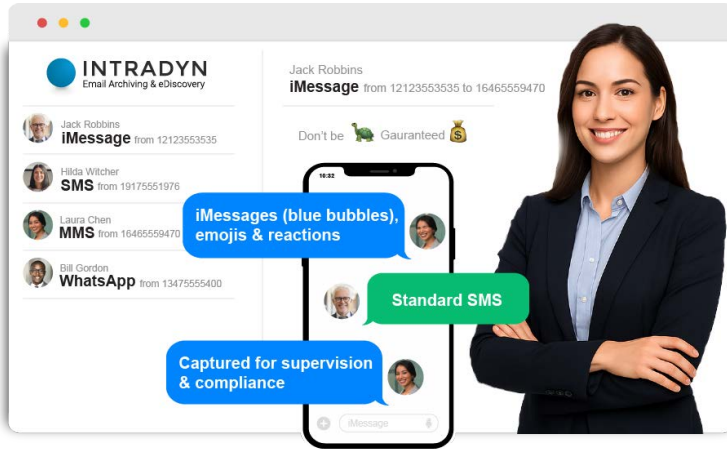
INTRADYN
Email Archiving & eDiscovery

Jack Robbins
iMessage from 12123553535

Hilda Witcher
SMS from 19175551976

Laura Chen
MMS from 16465559470

Bill Gordon
WhatsApp from 13475555400

Jack Robbins
iMessage from 12123553535 to 16465559470

Don't be 🐢 Gauranteed 💰

10:32

iMessages (blue bubbles), emojis & reactions

Standard SMS

Captured for supervision & compliance

iMessage